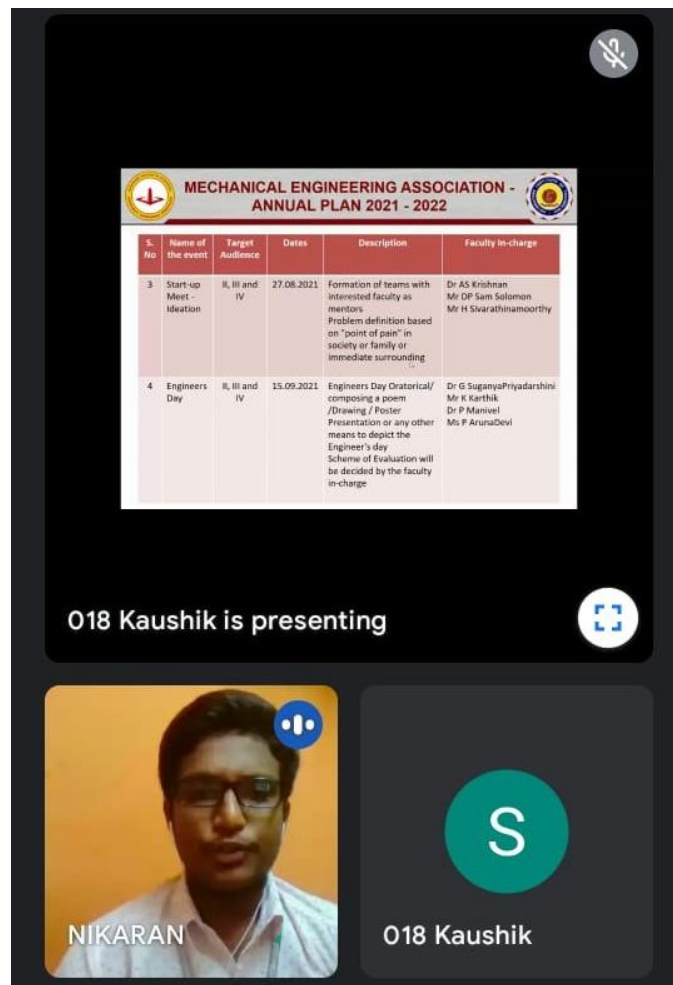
MECHANICAL ENGINEERING ASSOCIATION - ANNUAL PLAN 2021 - 2022

| S. No | Name of the event | Target Audience | Dates | Description | Faculty in-charge |
|---|---|---|---|---|---|
| 3 | Start-up Meet - Ideation | II, III and IV | 27.08.2021 | Formation of teams with interested faculty as mentors Problem definition based on "point of pain" in society or family or immediate surrounding | Dr AS Krishnan Mr DP Sam Solomon Mr H Sivarathinamoorthy |
| 4 | Engineers Day | II, III and IV | 15.09.2021 | Engineers Day Oratorical/ composing a poem /Drawing / Poster Presentation or any other means to depict the Engineer's day Scheme of Evaluation will be decided by the faculty in-charge | Dr G SuganyaPriyadarshini Mr K Karthik Dr P Manivel Ms P ArunaDevi |

018 Kaushik is presenting

NIKARAN

S

018 Kaushik